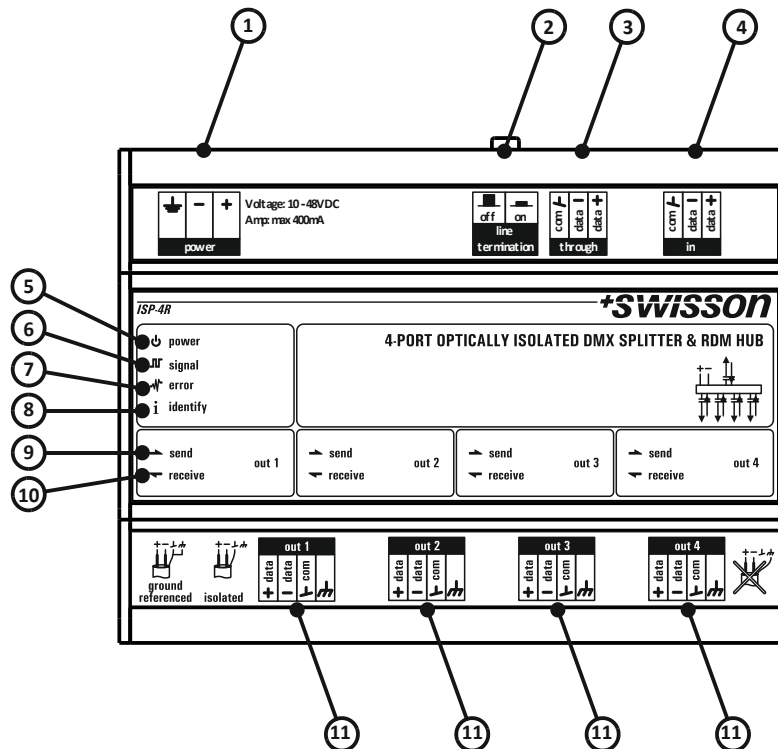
1
2
3
4

Voltage: 10 - 48VDC
Amp: max 400mA
power

off on
line termination

com data data
through

com data data
in

5
6
7
8
9
10

ISP-4R
+SWISSON

power
signal
error
identify

4-PORT OPTICALLY ISOLATED DMX SPLITTER & RDM HUB

send
receive
out 1

send
receive
out 2

send
receive
out 3

send
receive
out 4

ground referenced
isolated

out 1
data + data − com

out 2
data + data − com

out 3
data + data − com

out 4
data + data − com

11
11
11
11